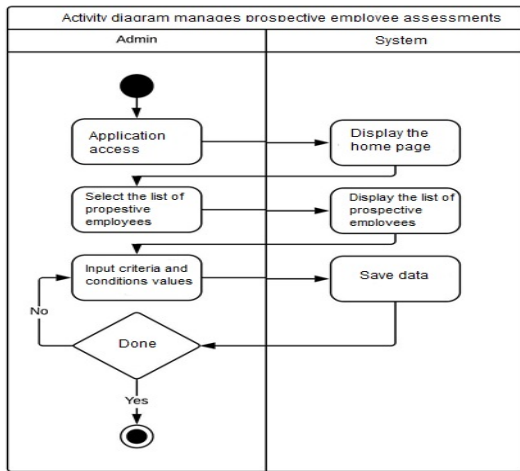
Activity diagram manages prospective employee assessments

Admin

System

Application access

Display the home page

Select the list of propestive employees

Display the list of prospective employees

Input criteria and conditions values

Save data

No

Done

Yes